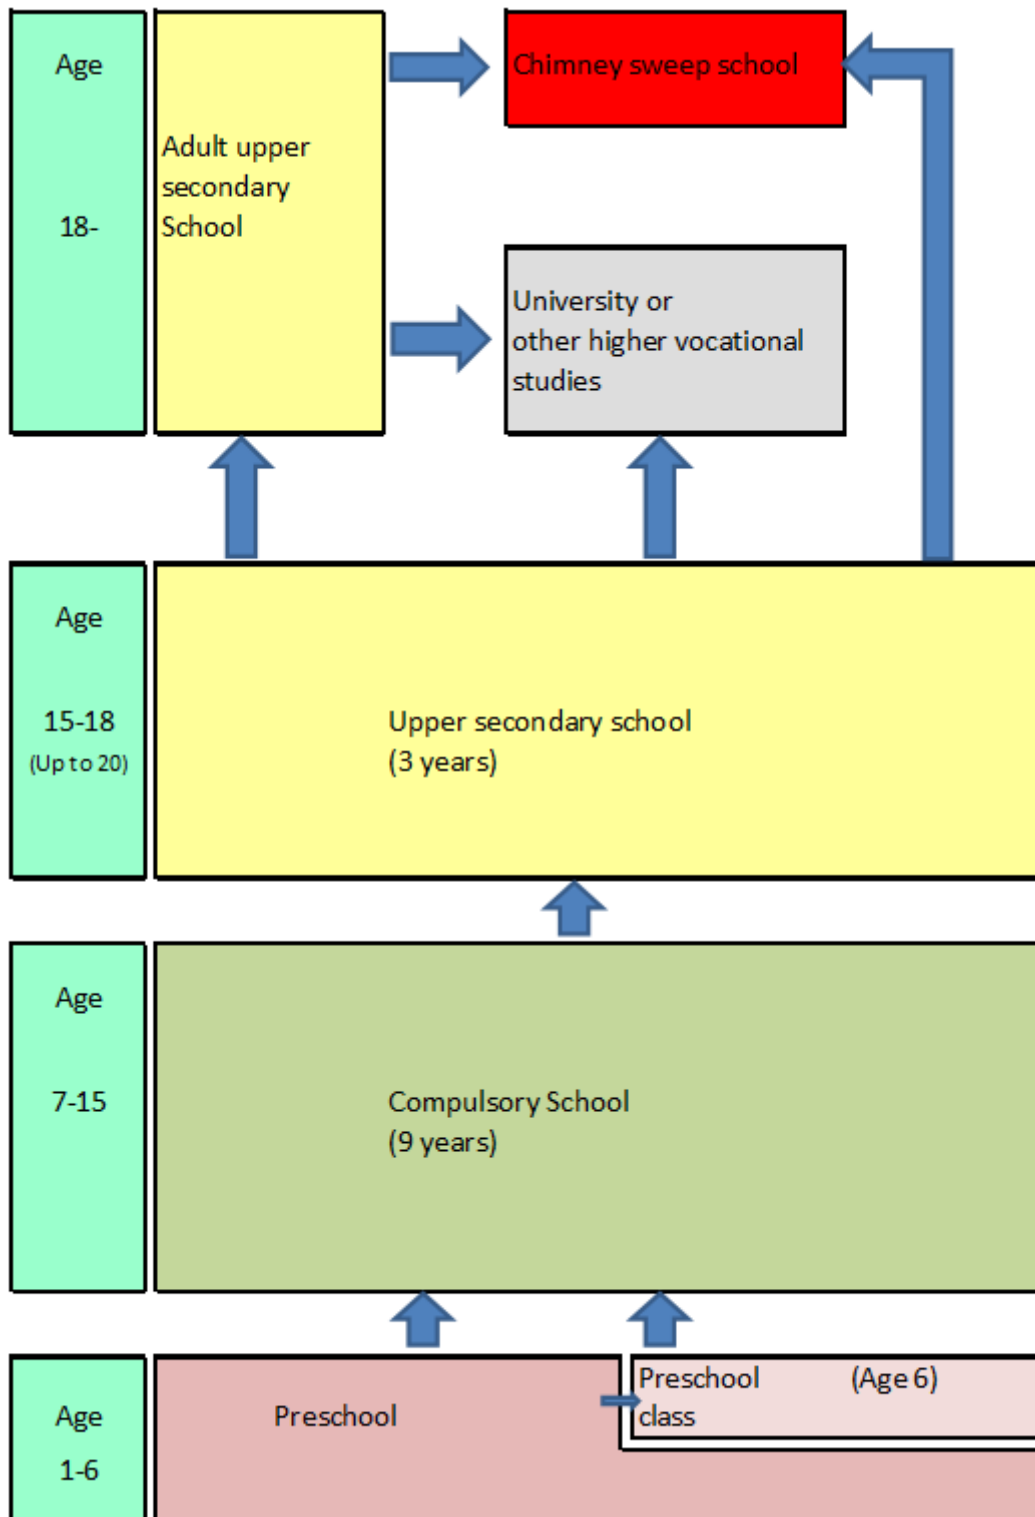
Age

18-

Adult upper secondary School

Chimney sweep school

University or other higher vocational studies

Age

15-18
(Up to 20)

Upper secondary school
(3 years)

Age

7-15

Compulsory School
(9 years)

Age
1-6

Preschool

Preschool class

(Age 6)